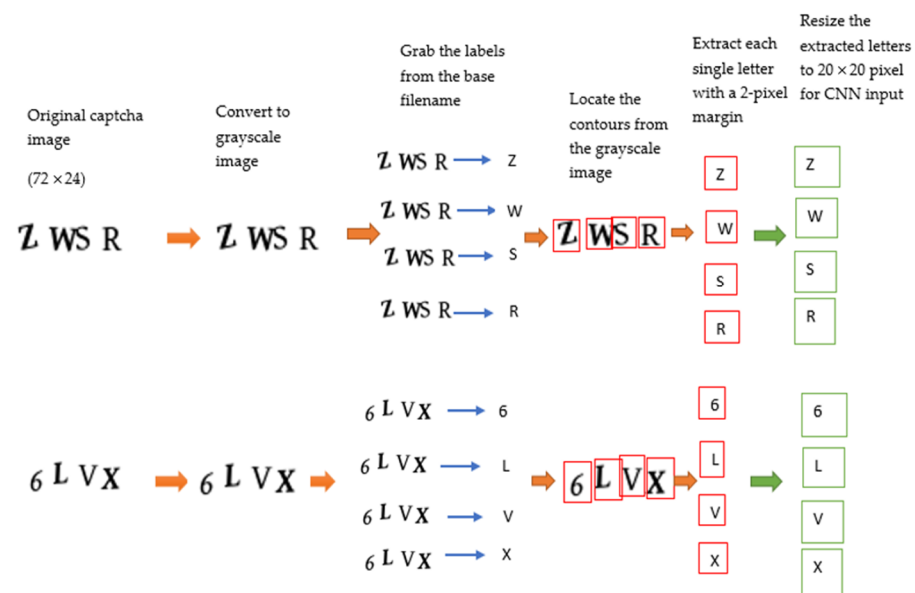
Original captcha image

(72 × 24)

Z WS R

6 L VX

Convert to grayscale image

Z WS R

6 L VX

Grab the labels from the base filename

Z WS R → Z

Z WS R → W

Z WS R → S

Z WS R → R

6 L VX → 6

6 L VX → L

6 L VX → V

6 L VX → X

Locate the contours from the grayscale image

Z W S R

6 L V X

Extract each single letter with a 2-pixel margin

Z

W

S

R

6

L

V

X

Resize the extracted letters to $20 \times 20$ pixel for CNN input

Z

W

S

R

6

L

V

X